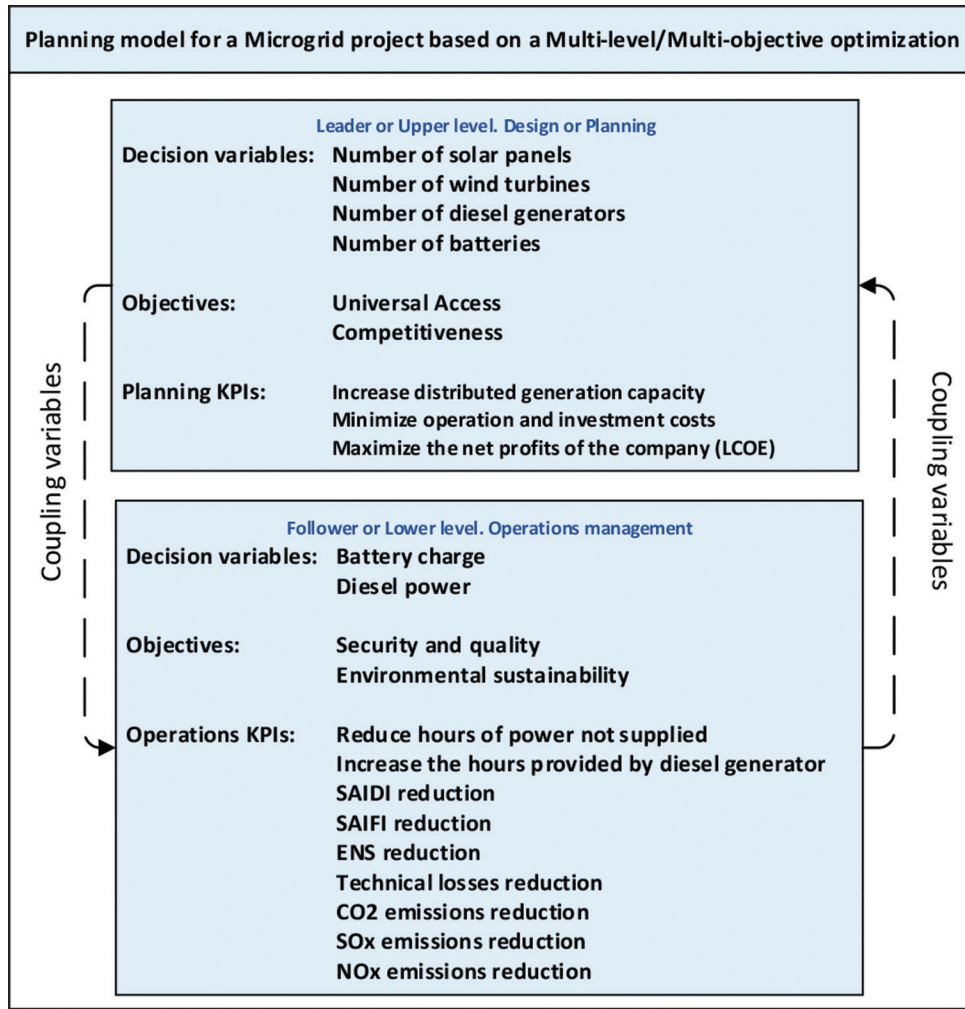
Planning model for a Microgrid project based on a Multi-level/Multi-objective optimization

Leader or Upper level. Design or Planning

| | |
|---|---|
| Decision variables: | Number of solar panels |
| | Number of wind turbines |
| | Number of diesel generators |
| | Number of batteries |
| Objectives: | Universal Access |
| | Competitiveness |
| Planning KPIs: | Increase distributed generation capacity |
| | Minimize operation and investment costs |
| | Maximize the net profits of the company (LCOE) |

Coupling variables

Coupling variables

Follower or Lower level. Operations management

| | |
|---|---|
| Decision variables: | Battery charge |
| | Diesel power |
| Objectives: | Security and quality |
| | Environmental sustainability |
| Operations KPIs: | Reduce hours of power not supplied |
| | Increase the hours provided by diesel generator |
| | SAIDI reduction |
| | SAIFI reduction |
| | ENS reduction |
| | Technical losses reduction |
| | CO2 emissions reduction |
| | SOx emissions reduction |
| | NOx emissions reduction |